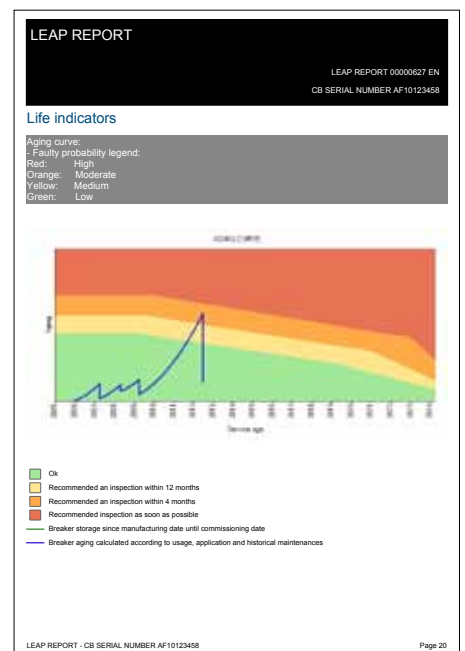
LEAP REPORT

LEAP REPORT 00000627 EN

CB SERIAL NUMBER AF10123458

Life indicators

Aging curve:
- Faulty probability legend:
Red: High
Orange: Moderate
Yellow: Medium
Green: Low

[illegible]

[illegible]

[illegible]

Ok

Recommended an inspection within 12 months

Recommended an inspection within 4 months

Recommended inspection as soon as possible

Breaker storage since manufacturing date until commissioning date

Breaker aging calculated according to usage, application and historical maintenances

LEAP REPORT - CB SERIAL NUMBER AF10123458

Page 20